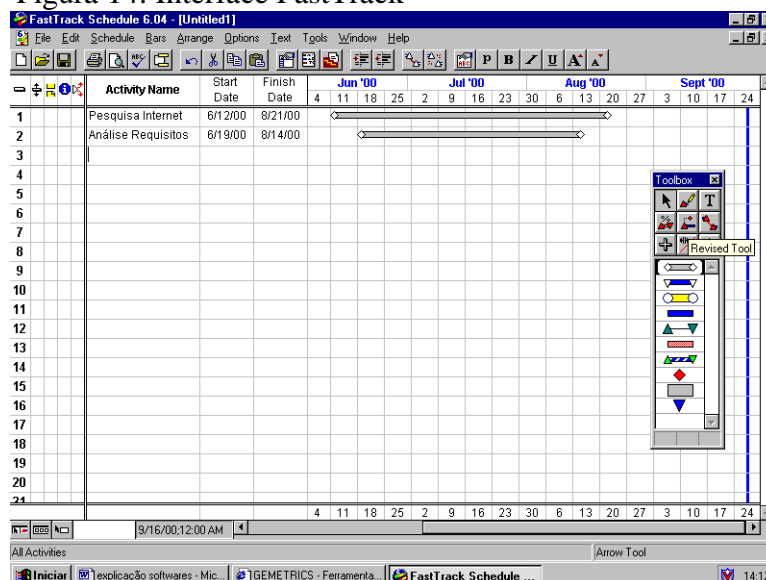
Figura 14. Interface FastTrack

FastTrack Schedule 6.04 - [Untitled1]

File Edit Schedule Bars Arrange Options Text Tools Window Help

P B U A A

| | Activity Name | Start Date | Finish Date | Jun '00 | | | | Jul '00 | | | | | Aug '00 | | | | Sept '00 | | |
|---|---|---|---|---|---|---|---|---|---|---|---|---|---|---|---|---|---|---|---|
| | | | | 4 | 11 | 18 | 25 | 2 | 9 | 16 | 23 | 30 | 6 | 13 | 20 | 27 | 3 | 10 | 17 | 24 |
| 1 | Pesquisa Internet | 6/12/00 | 8/21/00 | | | | | | | | | | | | | | | | | |
| 2 | Análise Requisitos | 6/19/00 | 8/14/00 | | | | | | | | | | | | | | | | | |
| 3 | | | | | | | | | | | | | | | | | | | | |
| 4 | | | | | | | | | | | | | | | | | | | | |
| 5 | | | | | | | | | | | | | | | | | | | | |
| 6 | | | | | | | | | | | | | | | | | | | | |
| 7 | | | | | | | | | | | | | | | | | | | | |
| 8 | | | | | | | | | | | | | | | | | | | | |
| 9 | | | | | | | | | | | | | | | | | | | | |
| 10 | | | | | | | | | | | | | | | | | | | | |
| 11 | | | | | | | | | | | | | | | | | | | | |
| 12 | | | | | | | | | | | | | | | | | | | | |
| 13 | | | | | | | | | | | | | | | | | | | | |
| 14 | | | | | | | | | | | | | | | | | | | | |
| 15 | | | | | | | | | | | | | | | | | | | | |
| 16 | | | | | | | | | | | | | | | | | | | | |
| 17 | | | | | | | | | | | | | | | | | | | | |
| 18 | | | | | | | | | | | | | | | | | | | | |
| 19 | | | | | | | | | | | | | | | | | | | | |
| 20 | | | | | | | | | | | | | | | | | | | | |
| 21 | | | | | | | | | | | | | | | | | | | | |

Toolbox

T

Revised Tool

4 11 18 25 2 9 16 23 30 6 13 20 27 3 10 17 24

9/16/00;12:00 AM

All Activities

Arrow Tool

Iniciar | 1explicação softwares - Mic... | 1GEMETRICS - Ferramenta... | FastTrack Schedule ...

14:1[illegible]